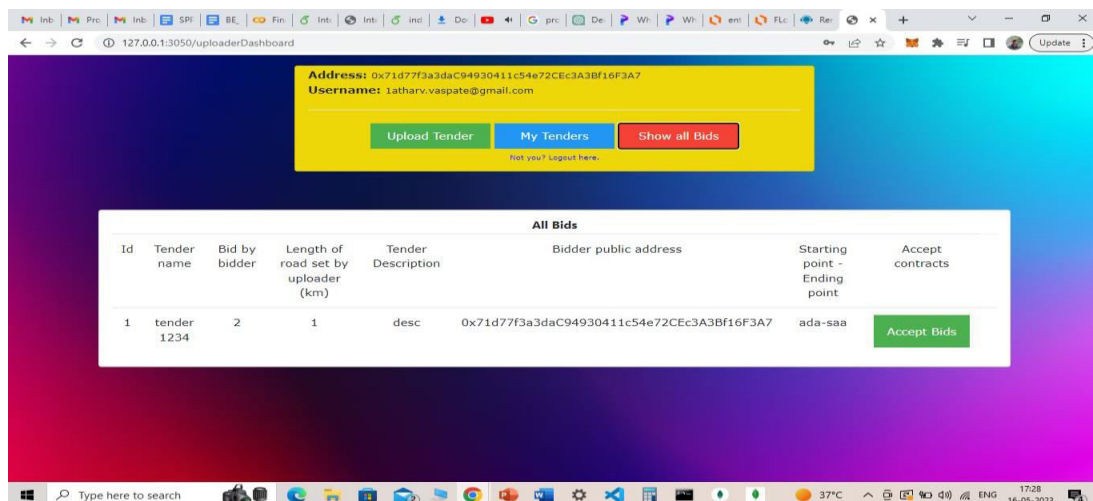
Inb | Pro | Inb | SPF | BE | Fin | Inte | Inte | inci | Do | | prc | De | Wh | Wh | ent | FLo | Re | × | +

127.0.0.1:3050/uploaderDashboard

Update

Address: 0x71d77f3a3daC94930411c54e72CEc3A3Bf16F3A7
Username: 1atharv.vaspate@gmail.com

Upload Tender
My Tenders
Show all Bids
Not you? Logout here.

All Bids

| Id | Tender name | Bid by bidder | Length of road set by uploader (km) | Tender Description | Bidder public address | Starting point - Ending point | Accept contracts |
|---|---|---|---|---|---|---|---|
| 1 | tender 1234 | 2 | 1 | desc | 0x71d77f3a3daC94930411c54e72CEc3A3Bf16F3A7 | ada-saa | Accept Bids |

Type here to search
37°C
ENG
17:28
16-05-2023